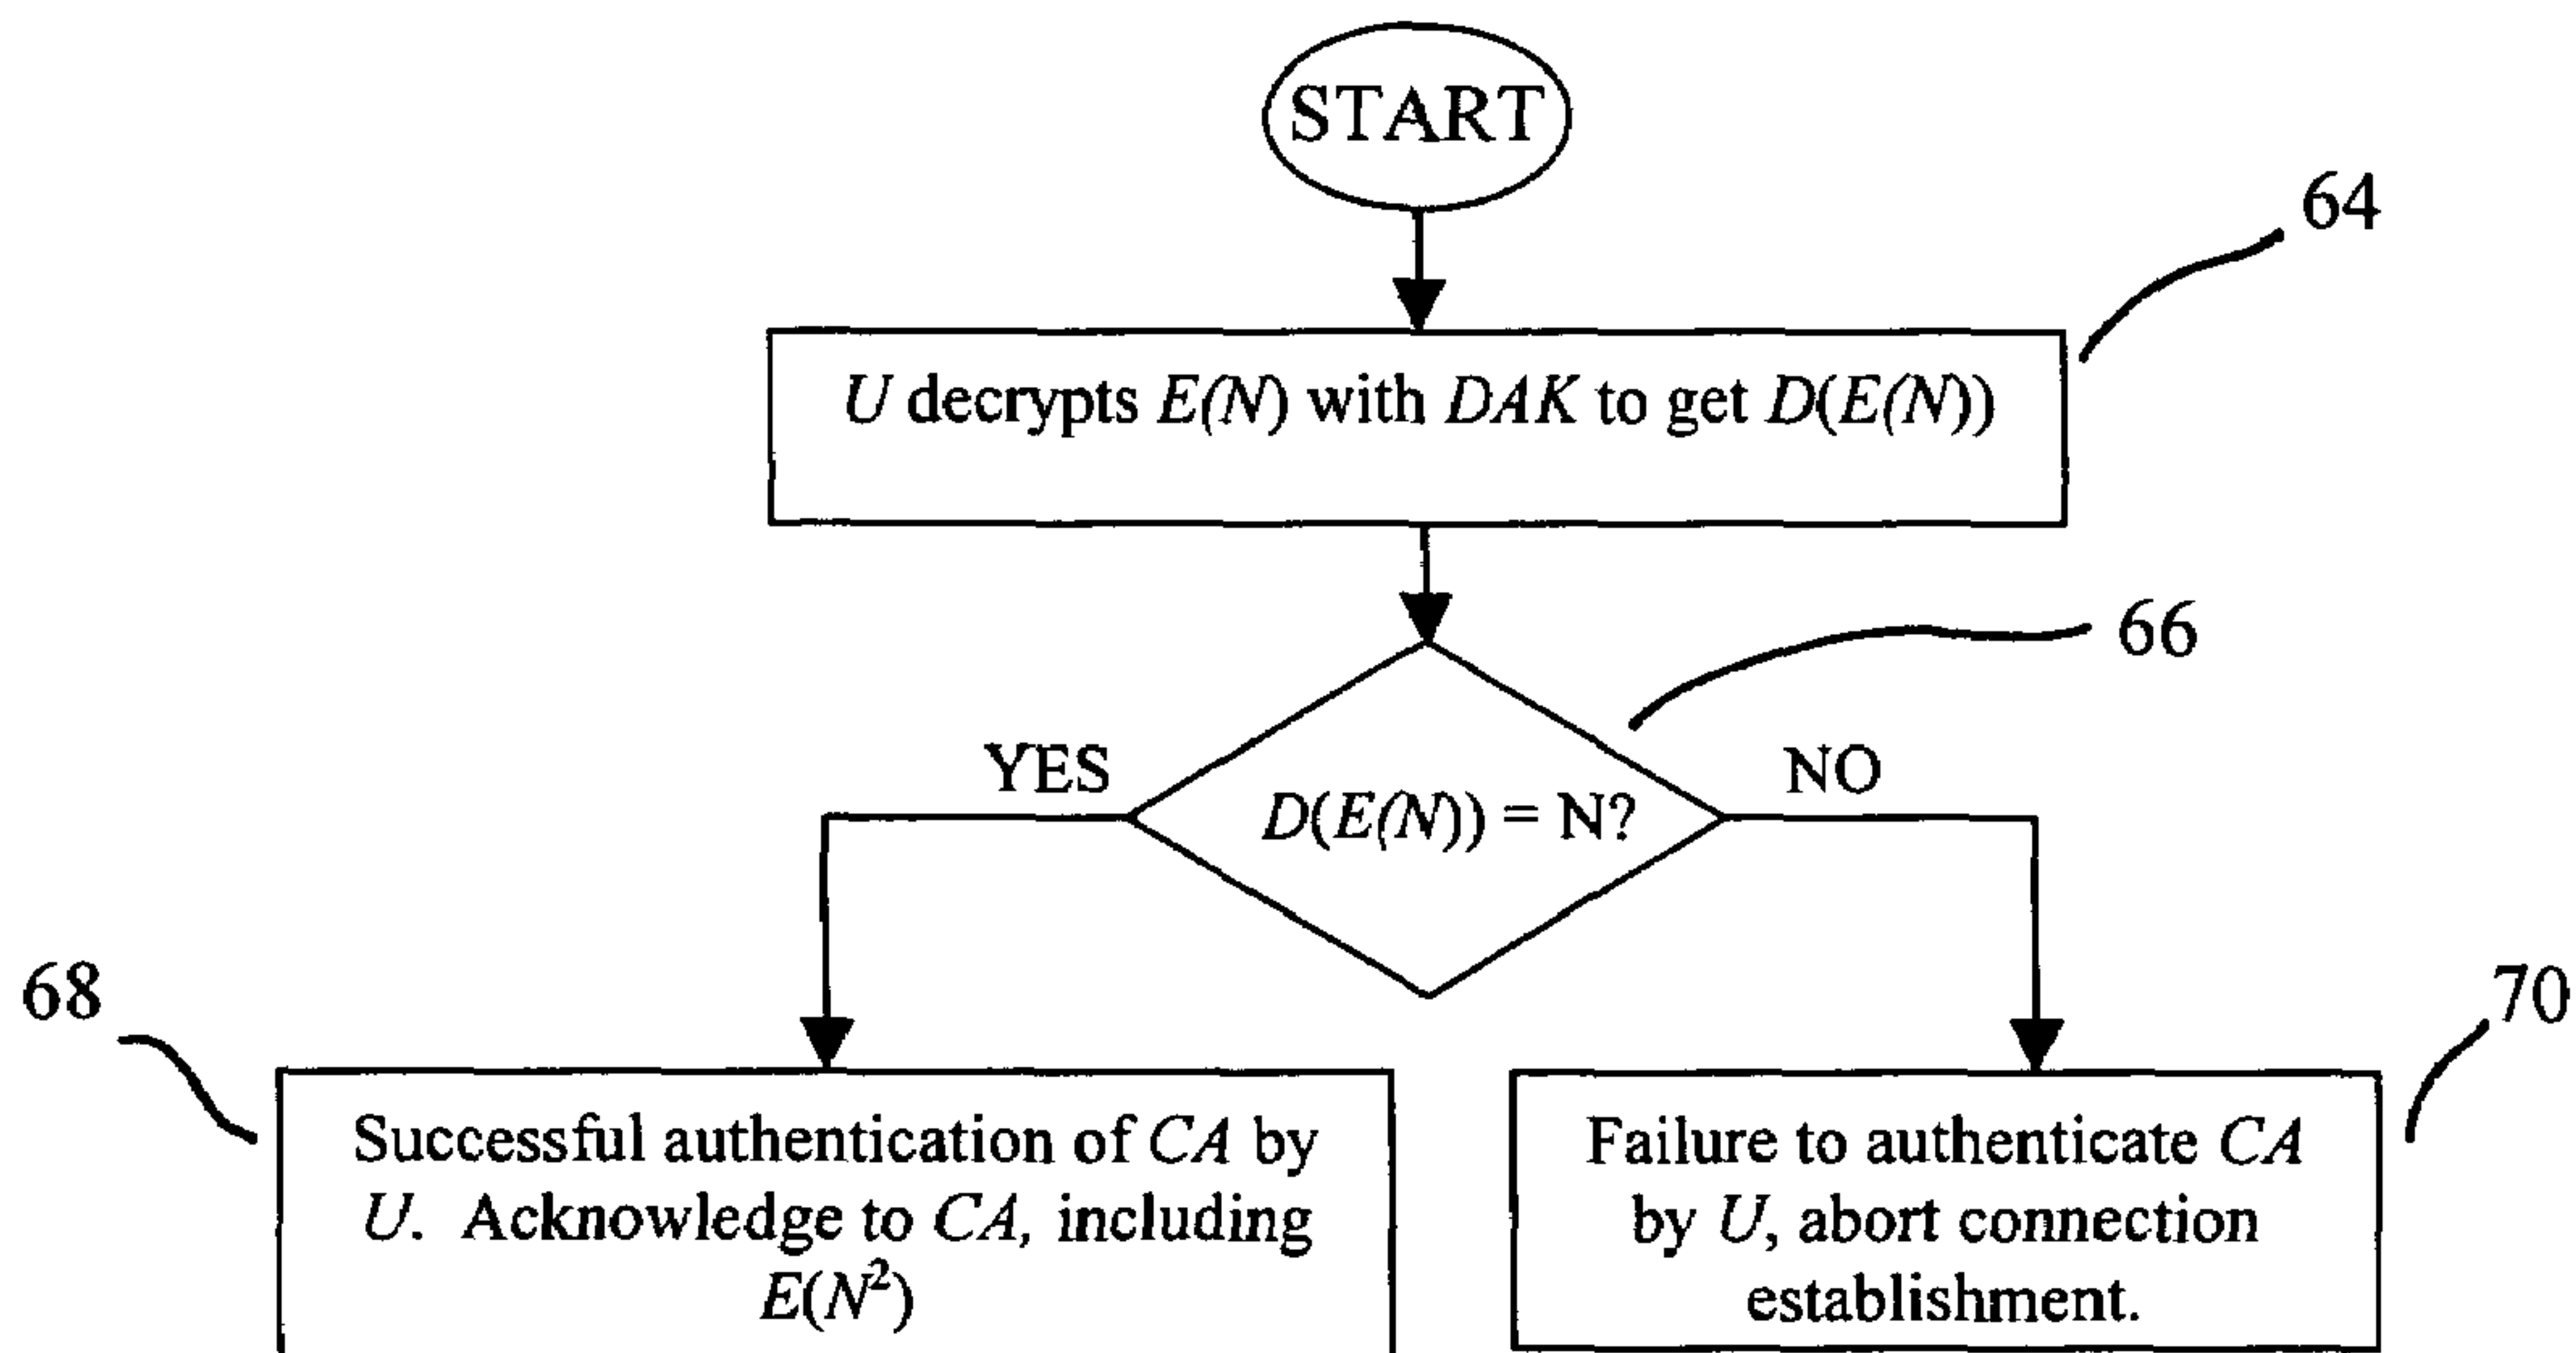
START

64

U decrypts E(N) with DAK to get D(E(N))

66

YES

D(E(N)) = N?

NO

68

Successful authentication of CA by U. Acknowledge to CA, including $E(N^2)$

70

Failure to authenticate CA by U, abort connection establishment.